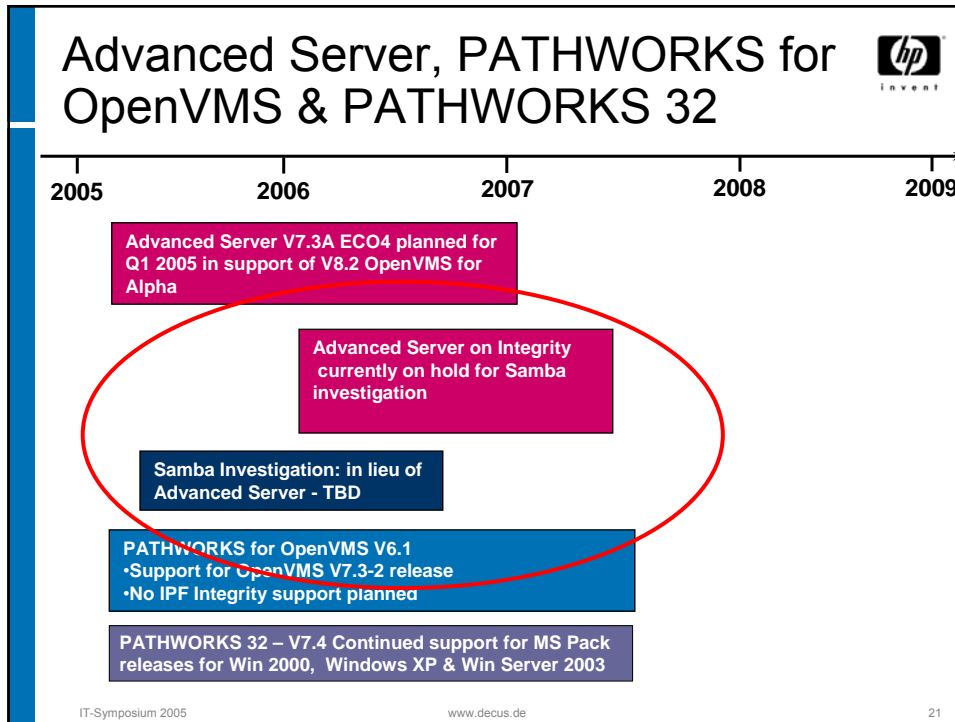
Advanced Server, PATHWORKS for OpenVMS & PATHWORKS 32

hp invent

2005 2006 2007 2008 2009

Advanced Server V7.3A ECO4 planned for Q1 2005 in support of V8.2 OpenVMS for Alpha

Advanced Server on Integrity currently on hold for Samba investigation

Samba Investigation: in lieu of Advanced Server - TBD

PATHWORKS for OpenVMS V6.1
•Support for OpenVMS V7.3-2 release
•No IPF Integrity support planned

PATHWORKS 32 – V7.4 Continued support for MS Pack releases for Win 2000, Windows XP & Win Server 2003

IT-Symposium 2005 www.decus.de 21